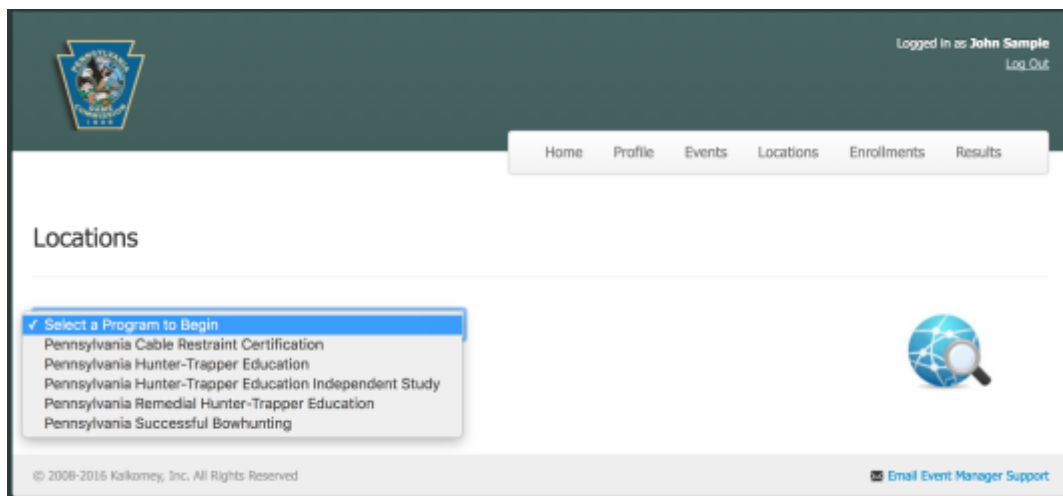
PENNSYLVANIA GAME COMMISSION 1895

Logged in as **John Sample**
Log Out

Home Profile Events Locations Enrollments Results

Locations

✓ Select a Program to Begin
Pennsylvania Cable Restraint Certification
Pennsylvania Hunter-Trapper Education
Pennsylvania Hunter-Trapper Education Independent Study
Pennsylvania Remedial Hunter-Trapper Education
Pennsylvania Successful Bowhunting

© 2008-2016 Kalkomey, Inc. All Rights Reserved

Email Event Manager Support